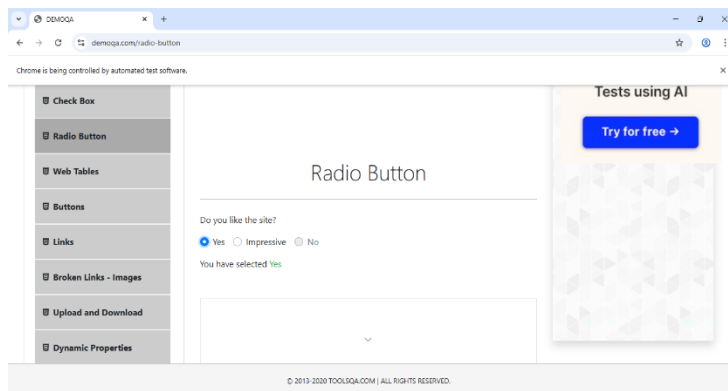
DEMOQA
demoqa.com/radio-button
Chrome is being controlled by automated test software.

Check Box
Radio Button
Web Tables
Buttons
Links
Broken Links - Images
Upload and Download
Dynamic Properties

Radio Button

Do you like the site?

Yes Impressive No

You have selected Yes

Tests using AI
Try for free →

© 2013-2020 TOOLSQA.COM | ALL RIGHTS RESERVED.